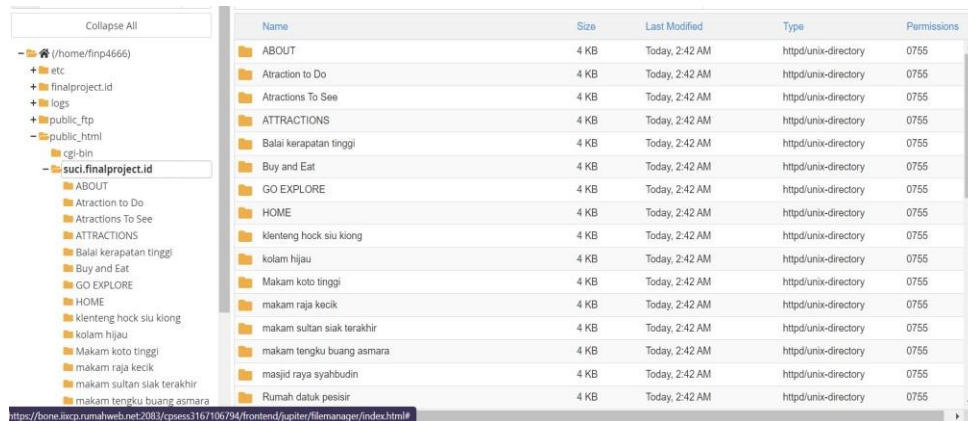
Collapse All

– (/home/finp4666)
+ etc
+ finalproject.id
+ logs
+ public_ftp
– public_html
cgi-bin
– suci.finalproject.id
ABOUT
Atraction to Do
Atractions To See
ATTRACTIONS
Balai kerapatan tinggi
Buy and Eat
GO EXPLORE
HOME
klenteng hock siu kiong
kolam hijau
Makam koto tinggi
makam raja kecik
makam sultan siak terakhir
makam tengku buang asmara

| Name | Size | Last Modified | Type | Permissions |
|---|---|---|---|---|
| ABOUT | 4 KB | Today, 2:42 AM | httpd/unix-directory | 0755 |
| Atraction to Do | 4 KB | Today, 2:42 AM | httpd/unix-directory | 0755 |
| Atractions To See | 4 KB | Today, 2:42 AM | httpd/unix-directory | 0755 |
| ATTRACTIONS | 4 KB | Today, 2:42 AM | httpd/unix-directory | 0755 |
| Balai kerapatan tinggi | 4 KB | Today, 2:42 AM | httpd/unix-directory | 0755 |
| Buy and Eat | 4 KB | Today, 2:42 AM | httpd/unix-directory | 0755 |
| GO EXPLORE | 4 KB | Today, 2:42 AM | httpd/unix-directory | 0755 |
| HOME | 4 KB | Today, 2:42 AM | httpd/unix-directory | 0755 |
| klenteng hock siu kiong | 4 KB | Today, 2:42 AM | httpd/unix-directory | 0755 |
| kolam hijau | 4 KB | Today, 2:42 AM | httpd/unix-directory | 0755 |
| Makam koto tinggi | 4 KB | Today, 2:42 AM | httpd/unix-directory | 0755 |
| makam raja kecik | 4 KB | Today, 2:42 AM | httpd/unix-directory | 0755 |
| makam sultan siak terakhir | 4 KB | Today, 2:42 AM | httpd/unix-directory | 0755 |
| makam tengku buang asmara | 4 KB | Today, 2:42 AM | httpd/unix-directory | 0755 |
| masjid raya syahbudin | 4 KB | Today, 2:42 AM | httpd/unix-directory | 0755 |
| Rumah datuk pesisir | 4 KB | Today, 2:42 AM | httpd/unix-directory | 0755 |

https://bone.iixcp.rumahweb.net:2083/cpsess3167106794/frontend/jupiter/filemanager/index.html#